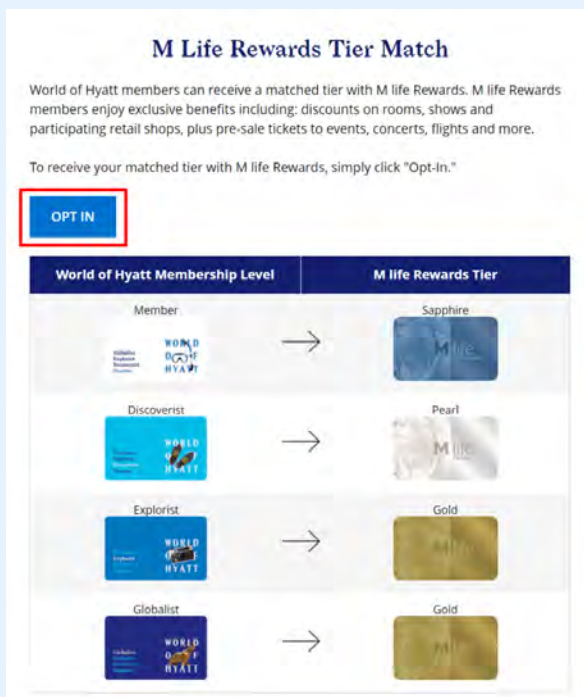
M Life Rewards Tier Match

World of Hyatt members can receive a matched tier with M life Rewards. M life Rewards members enjoy exclusive benefits including: discounts on rooms, shows and participating retail shops, plus pre-sale tickets to events, concerts, flights and more.

To receive your matched tier with M life Rewards, simply click "Opt-In."

OPT IN

| World of Hyatt Membership Level | | M life Rewards Tier |
|---|---|---|
| Member WORLD OF HYATT | → | Sapphire M life |
| Discoverist WORLD OF HYATT | → | Pearl M life |
| Explorist WORLD OF HYATT | → | Gold |
| Globalist WORLD OF HYATT | → | Gold |